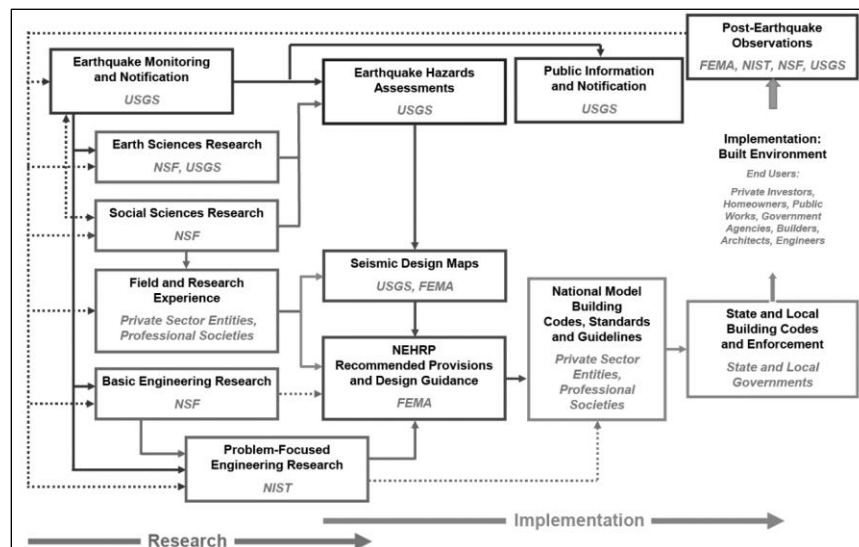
Post-Earthquake Observations
FEMA, NIST, NSF, USGS

Earthquake Monitoring and Notification
USGS

Earthquake Hazards Assessments
USGS

Public Information and Notification
USGS

Earth Sciences Research
NSF, USGS

Social Sciences Research
NSF

Implementation: Built Environment
End Users:
Private Investors, Homeowners, Public Works, Government Agencies, Builders, Architects, Engineers

Field and Research Experience
Private Sector Entities, Professional Societies

Seismic Design Maps
USGS, FEMA

National Model Building Codes, Standards and Guidelines
Private Sector Entities, Professional Societies

NEHRP Recommended Provisions and Design Guidance
FEMA

State and Local Building Codes and Enforcement
State and Local Governments

Basic Engineering Research
NSF

Problem-Focused Engineering Research
NIST

Implementation

Research